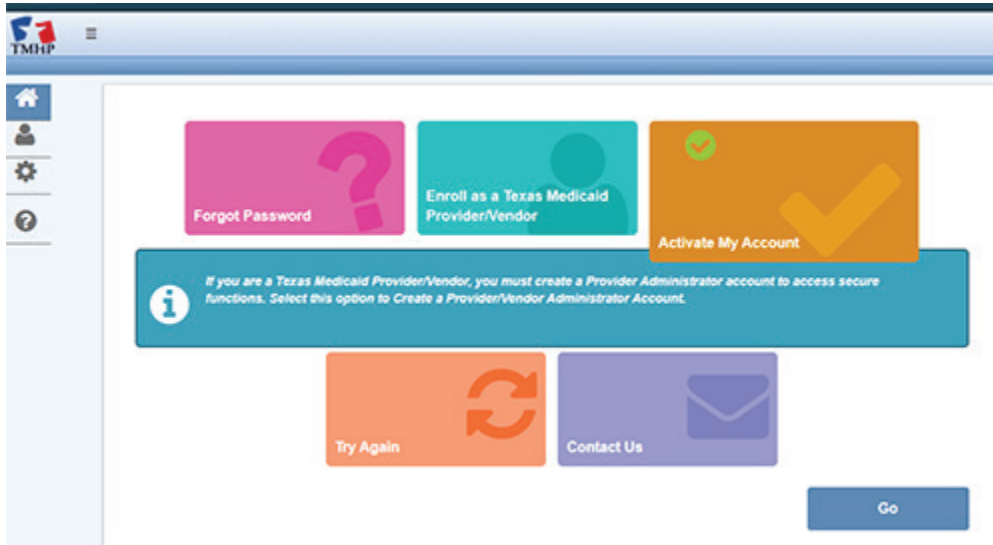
TMHP

Forgot Password

Enroll as a Texas Medicaid Provider/Vendor

Activate My Account

If you are a Texas Medicaid Provider/Vendor, you must create a Provider Administrator account to access secure functions. Select this option to Create a Provider/Vendor Administrator Account.

Try Again

Contact Us

Go